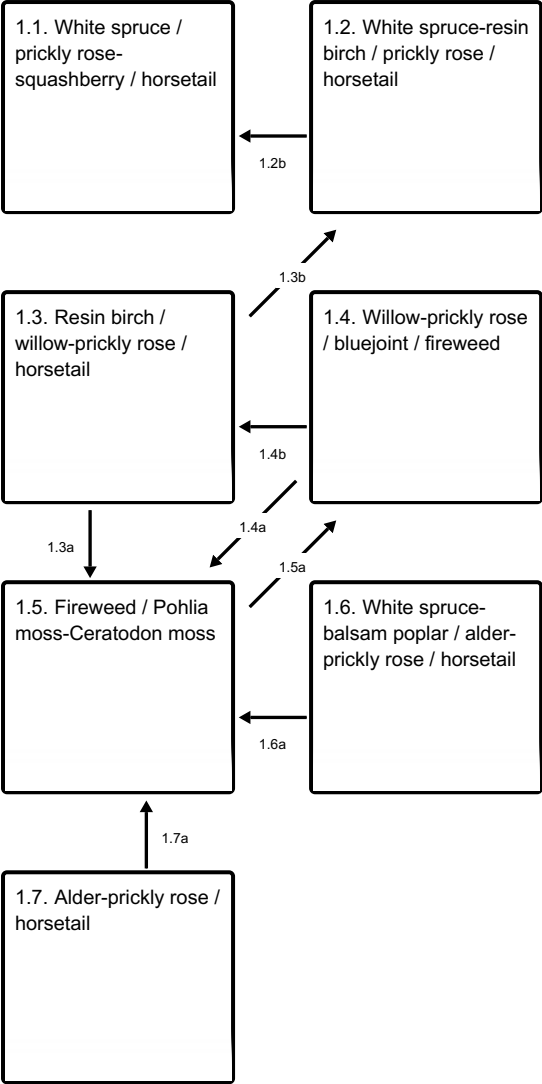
1.1. White spruce / prickly rose-squashberry / horsetail

1.2. White spruce-resin birch / prickly rose / horsetail

1.2b

1.3b

1.3. Resin birch / willow-prickly rose / horsetail

1.4. Willow-prickly rose / bluejoint / fireweed

1.4b

1.4a

1.3a

1.5a

1.5. Fireweed / Pohlia moss-Ceratodon moss

1.6. White spruce-balsam poplar / alder-prickly rose / horsetail

1.6a

1.7a

1.7. Alder-prickly rose / horsetail